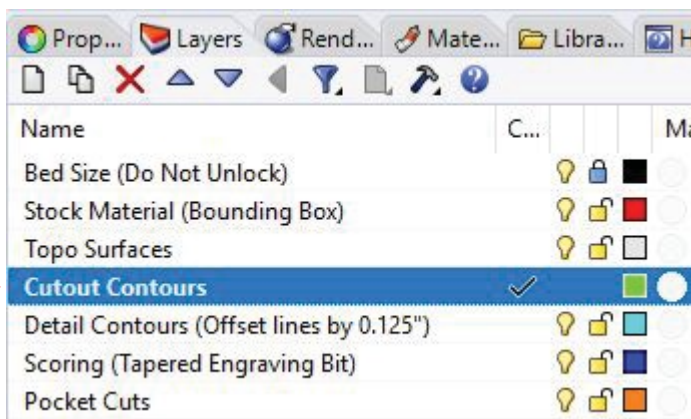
Prop... Layers Rend... Mate... Libra... H

| Name | C... | | | | Ma |
|---|---|---|---|---|---|
| Bed Size (Do Not Unlock) | | | | | |
| Stock Material (Bounding Box) | | | | | |
| Topo Surfaces | | | | | |
| Cutout Contours | ✓ | | | | |
| Detail Contours (Offset lines by 0.125") | | | | | |
| Scoring (Tapered Engraving Bit) | | | | | |
| Pocket Cuts | | | | | |